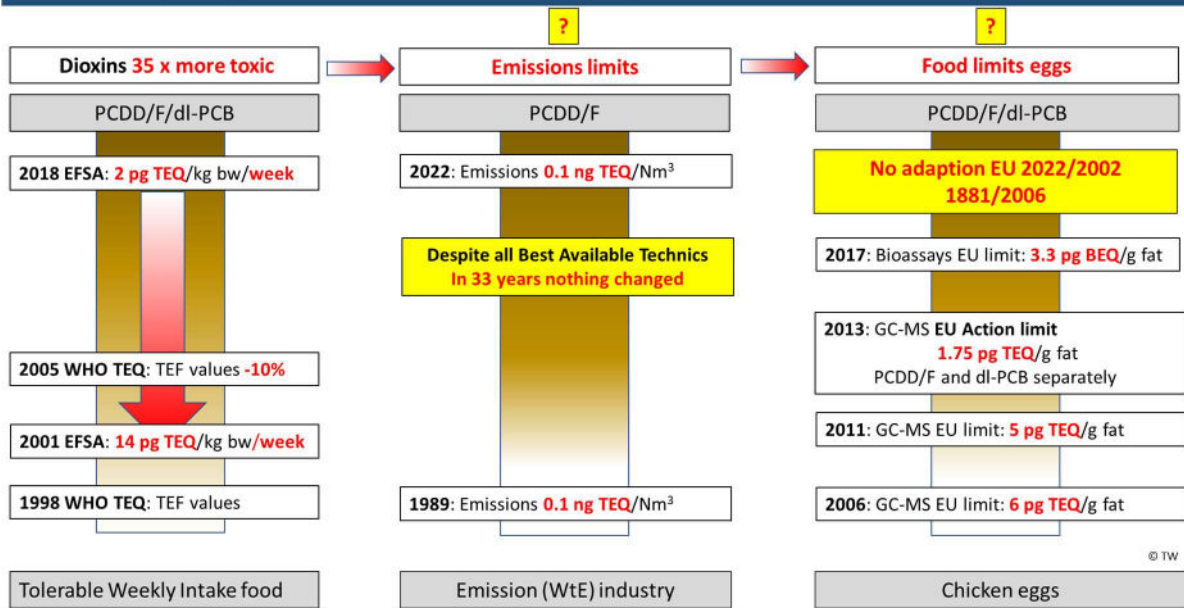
?

?

Dioxins 35 x more toxic

Emissions limits

Food limits eggs

PCDD/F/dl-PCB

PCDD/F

PCDD/F/dl-PCB

2018 EFSA: 2 pg TEQ/kg bw/week

2005 WHO TEQ: TEF values -10%

2001 EFSA: 14 pg TEQ/kg bw/week

1998 WHO TEQ: TEF values

Tolerable Weekly Intake food

2022: Emissions 0.1 ng TEQ/Nm$^3$

Despite all Best Available Technics
In 33 years nothing changed

1989: Emissions 0.1 ng TEQ/Nm$^3$

Emission (WtE) industry

No adaption EU 2022/2002 1881/2006

2017: Bioassays EU limit: 3.3 pg BEQ/g fat

2013: GC-MS EU Action limit
1.75 pg TEQ/g fat
PCDD/F and dl-PCB separately

2011: GC-MS EU limit: 5 pg TEQ/g fat

2006: GC-MS EU limit: 6 pg TEQ/g fat

© TW

Chicken eggs